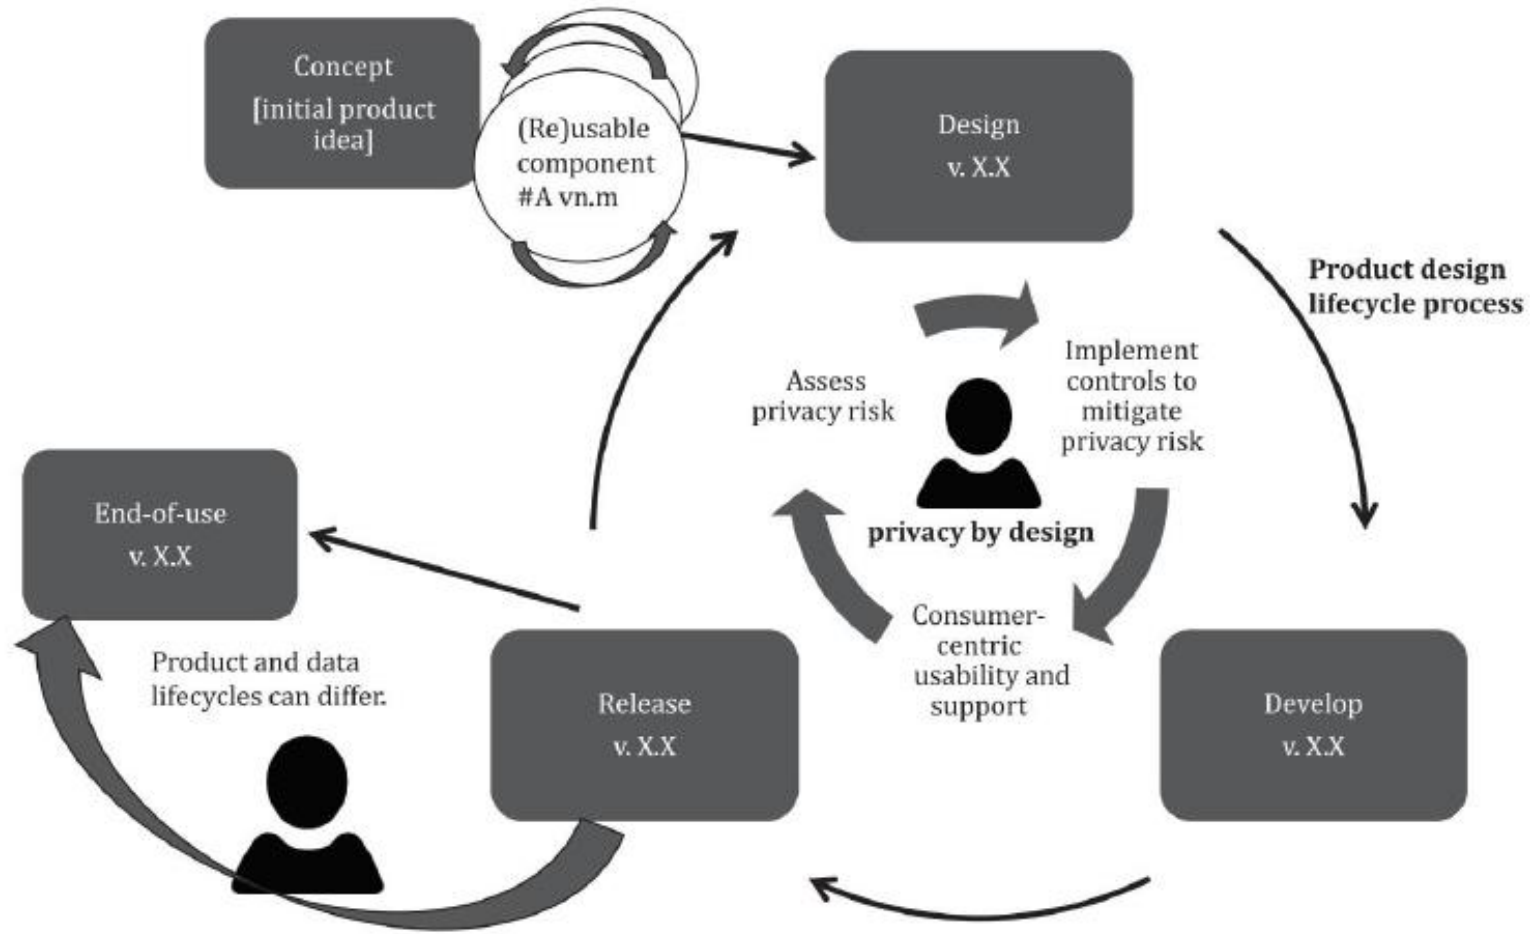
Concept
[initial product idea]

(Re)usable component #A vn.m

Design
v. X.X

Product design lifecycle process

Assess privacy risk

Implement controls to mitigate privacy risk

privacy by design

Consumer-centric usability and support

End-of-use
v. X.X

Product and data lifecycles can differ.

Release
v. X.X

Develop
v. X.X